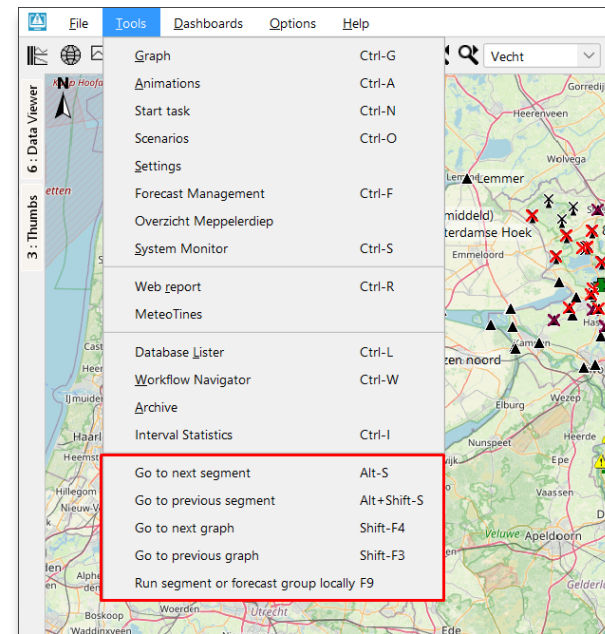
File Tools Dashboards Options Help

Vecht

6 : Data Viewer

3 : Thumbs

| | |
|---|---|
| Graph | Ctrl-G |
| Animations | Ctrl-A |
| Start task | Ctrl-N |
| Scenarios | Ctrl-O |
| Settings | |
| Forecast Management | Ctrl-F |
| Overzicht Meppelerdiep | |
| System Monitor | Ctrl-S |
| Web report | Ctrl-R |
| MeteoTines | |
| Database Lister | Ctrl-L |
| Workflow Navigator | Ctrl-W |
| Archive | |
| Interval Statistics | Ctrl-I |
| Go to next segment | Alt-S |
| Go to previous segment | Alt+Shift-S |
| Go to next graph | Shift-F4 |
| Go to previous graph | Shift-F3 |
| Run segment or forecast group locally | F9 |

Gorredijk
Heerenveen
Wolvega
Lemmer
middeld)
terdamse Hoek
Emmeloord
Kampen
zen noord
Elburg
Wezep
Nunspeet
Heerde
Vaassen
Veluwe
Apeldoorn
Gelderland
Utrecht
Boskoop
Waddinxveen
Hilversum
Nieuw-V
Haarl
Heemst
IJmuiden
Cast
etten
N